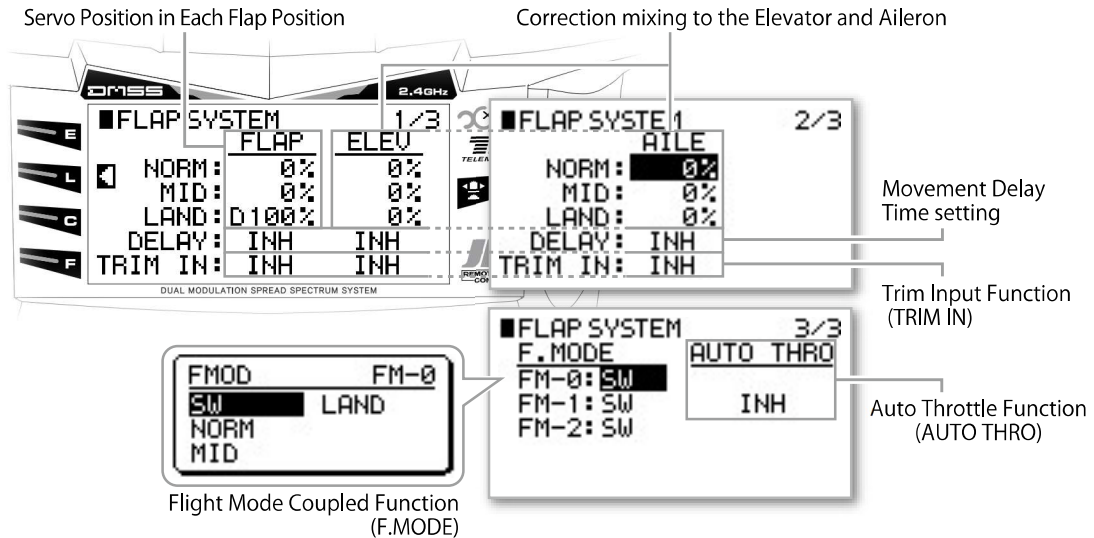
Servo Position in Each Flap Position

Correction mixing to the Elevator and Aileron

DMSS

2.4GHz

E

L

C

F

■FLAP SYSTEM 1/3

| | FLAP | ELEV |
|---|---|---|
| NORM: | 0% | 0% |
| MID: | 0% | 0% |
| LAND: | D100% | 0% |
| DELAY: | INH | INH |
| TRIM IN: | INH | INH |

DUAL MODULATION SPREAD SPECTRUM SYSTEM

■FLAP SYSTEM 2/3

| | AILE |
|---|---|
| NORM: | 0% |
| MID: | 0% |
| LAND: | 0% |
| DELAY: | INH |
| TRIM IN: | INH |

Movement Delay Time setting

Trim Input Function (TRIM IN)

■FLAP SYSTEM 3/3

F.MODE
FM-0: SW
FM-1: SW
FM-2: SW

AUTO THRO
INH

Auto Throttle Function (AUTO THRO)

FMOD FM-0
SW LAND
NORM
MID

Flight Mode Coupled Function (F.MODE)